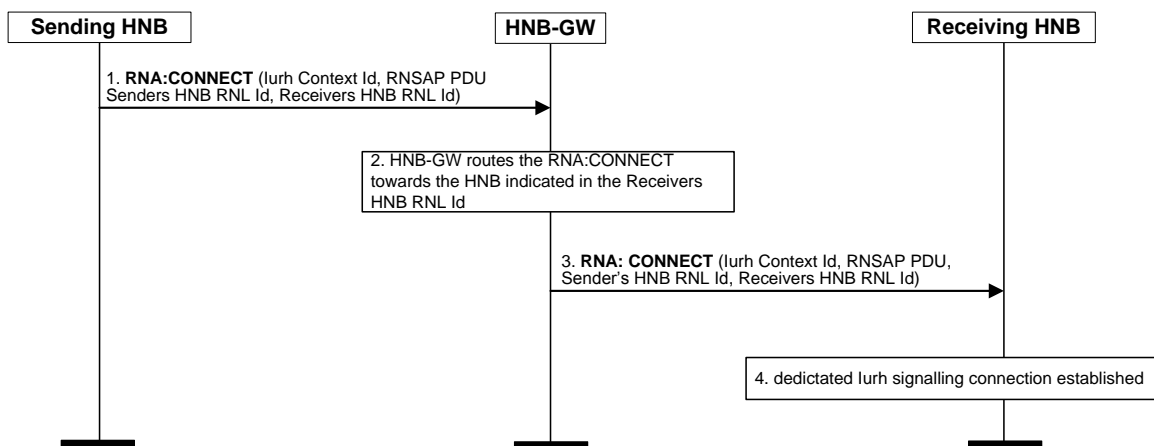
Sending HNB

HNB-GW

Receiving HNB

1. **RNA:CONNECT** (Iurh Context Id, RNSAP PDU Senders HNB RNL Id, Receivers HNB RNL Id)

2. HNB-GW routes the RNA:CONNECT towards the HNB indicated in the Receivers HNB RNL Id

3. **RNA: CONNECT** (Iurh Context Id, RNSAP PDU, Sender's HNB RNL Id, Receivers HNB RNL Id)

4. dedictated Iurh signalling connection established